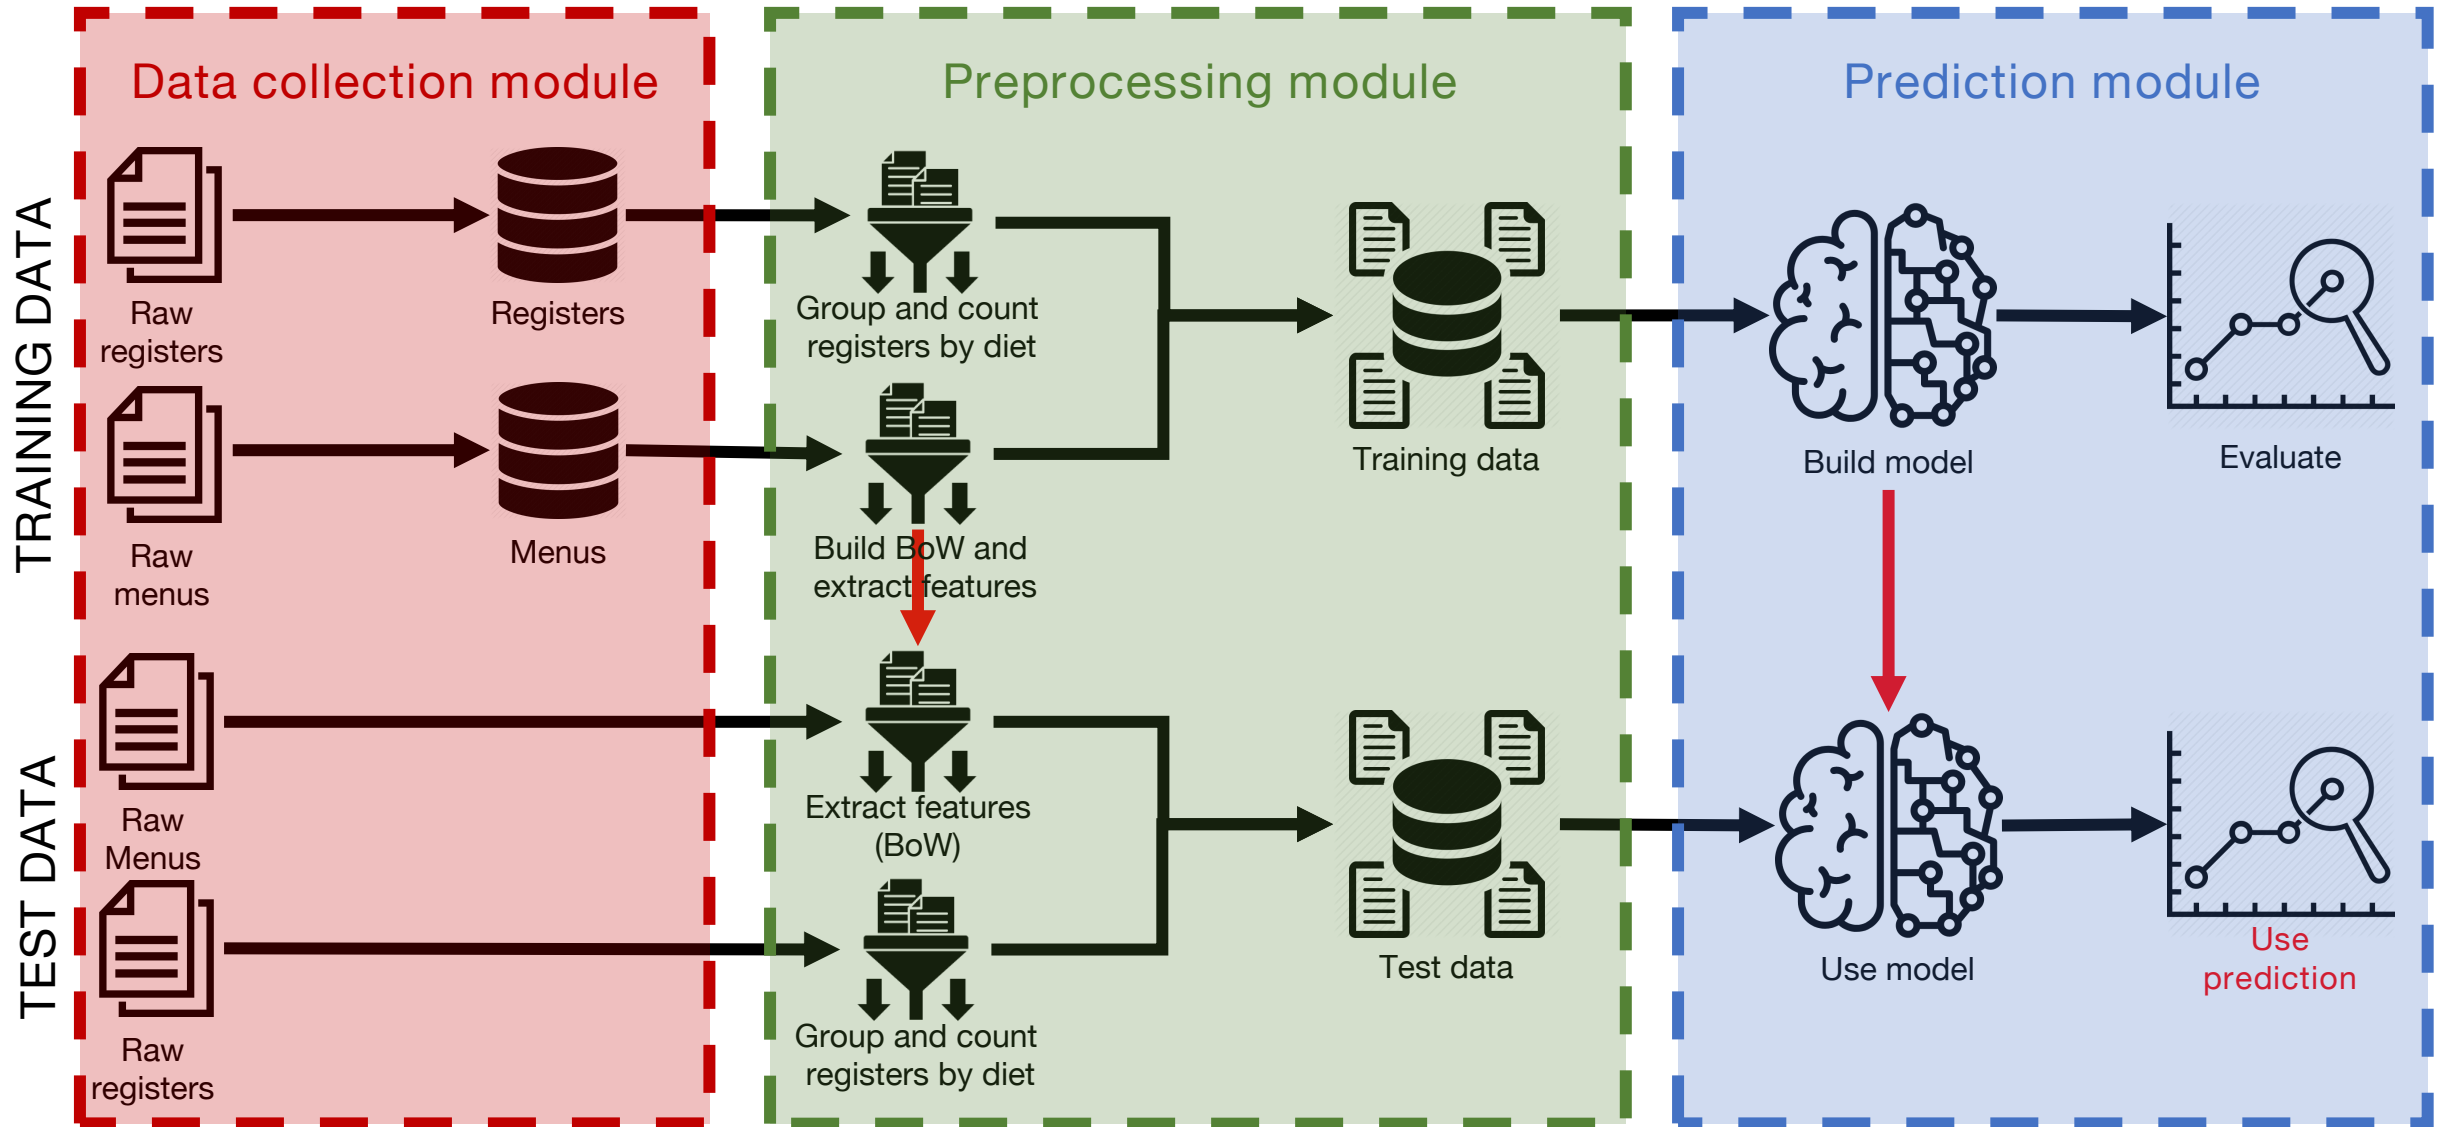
TRAINING DATA

TEST DATA

Data collection module

Raw registers

Registers

Raw menus

Menus

Raw Menus

Raw registers

Preprocessing module

Group and count registers by diet

Build BoW and extract features

Extract features (BoW)

Group and count registers by diet

Training data

Test data

Prediction module

Build model

Evaluate

Use model

Use prediction